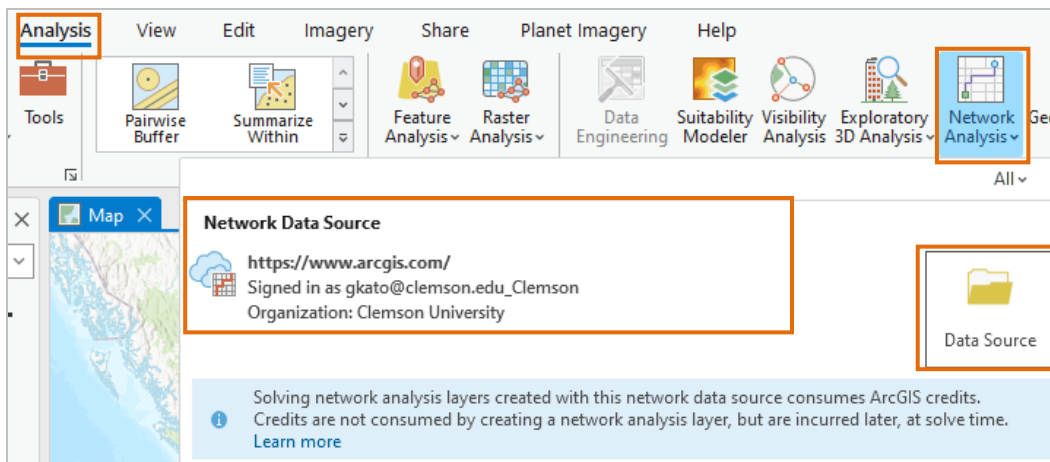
Analysis View Edit Imagery Share Planet Imagery Help

Tools

Pairwise Buffer

Summarize Within

Feature Analysis

Raster Analysis

Data Engineering

Suitability Modeler

Visibility Analysis

Exploratory 3D Analysis

Network Analysis

Ge

All

Map

Network Data Source

https://www.arcgis.com/
Signed in as gkato@clemson.edu_Clemson
Organization: Clemson University

Data Source

Solving network analysis layers created with this network data source consumes ArcGIS credits. Credits are not consumed by creating a network analysis layer, but are incurred later, at solve time.
Learn more